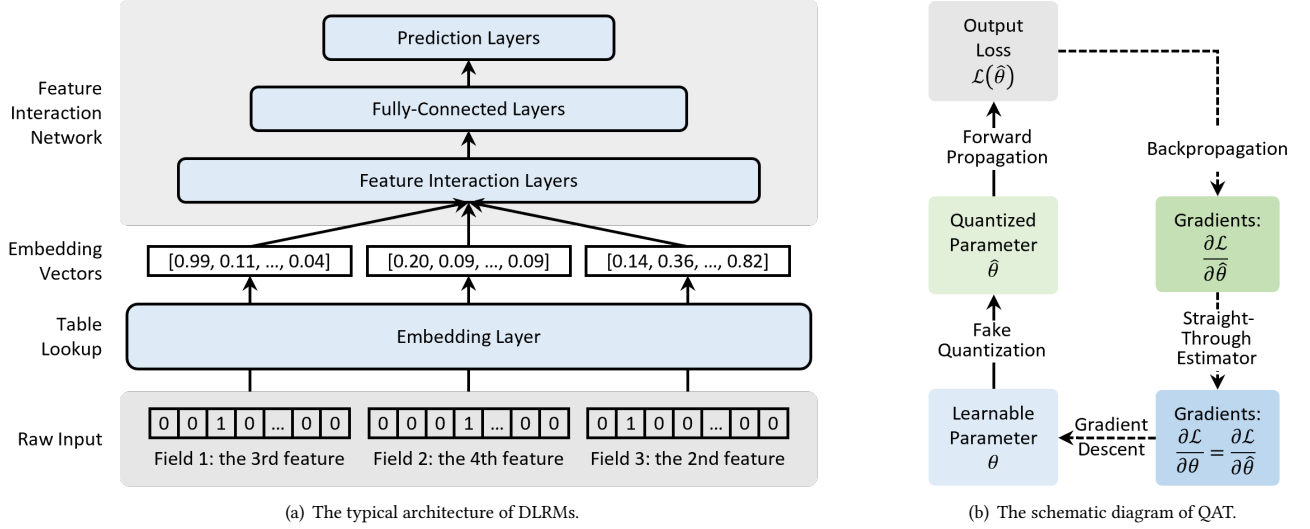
Feature Interaction Network

Prediction Layers

Fully-Connected Layers

Feature Interaction Layers

Embedding Vectors

[0.99, 0.11, ..., 0.04]

[0.20, 0.09, ..., 0.09]

[0.14, 0.36, ..., 0.82]

Table Lookup

Embedding Layer

Raw Input

| 0 | 0 | 1 | 0 | ... | 0 | 0 |
|---|---|---|---|---|---|---|

Field 1: the 3rd feature

| 0 | 0 | 0 | 1 | ... | 0 | 0 |
|---|---|---|---|---|---|---|

Field 2: the 4th feature

| 0 | 1 | 0 | 0 | ... | 0 | 0 |
|---|---|---|---|---|---|---|

Field 3: the 2nd feature

(a) The typical architecture of DLRMs.

Output Loss $\mathcal{L}(\hat{\theta})$

Forward Propagation

Backpropagation

Quantized Parameter $\hat{\theta}$

Gradients: $\frac{\partial \mathcal{L}}{\partial \hat{\theta}}$

Straight-Through Estimator

Fake Quantization

Learnable Parameter $\theta$

Gradient Descent

Gradients: $\frac{\partial \mathcal{L}}{\partial \theta} = \frac{\partial \mathcal{L}}{\partial \hat{\theta}}$

(b) The schematic diagram of QAT.